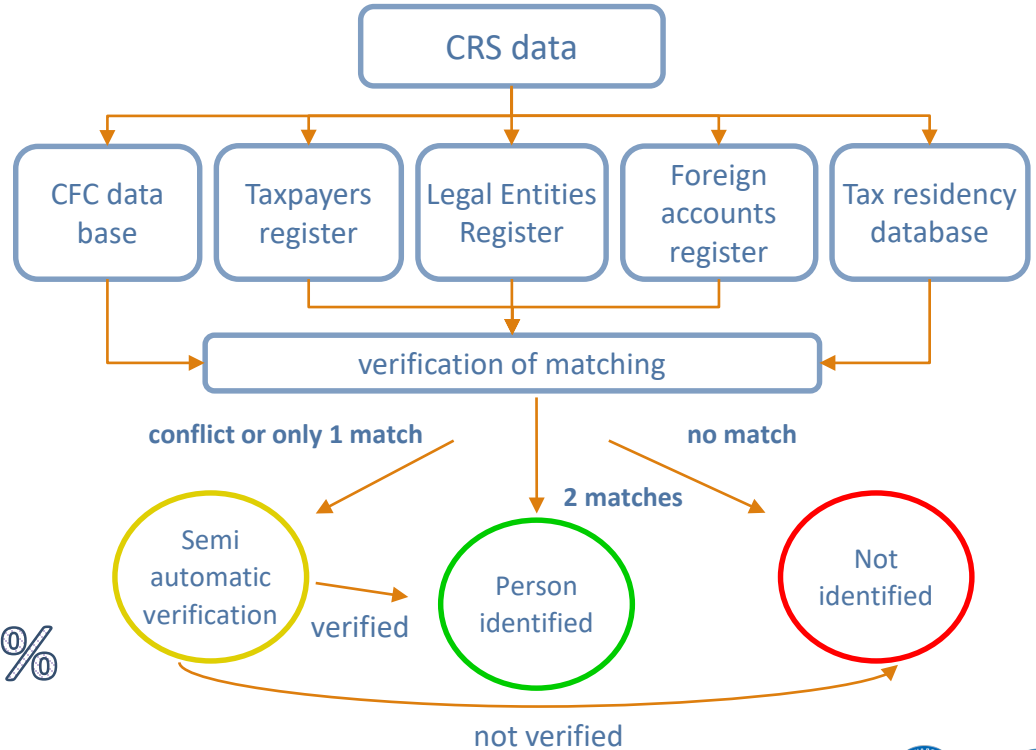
CRS data

CFC data base

Taxpayers register

Legal Entities Register

Foreign accounts register

Tax residency database

verification of matching

conflict or only 1 match

no match

2 matches

Semi automatic verification

verified

Person identified

Not identified

%

not verified